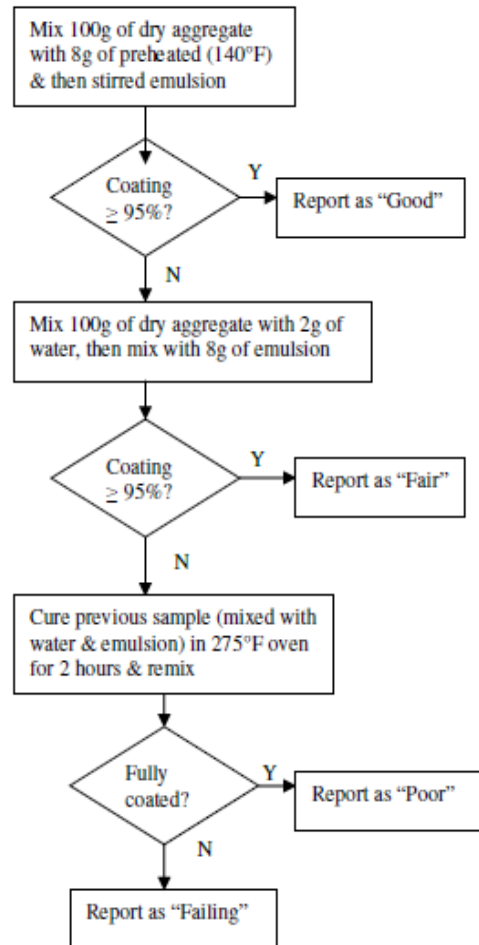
Mix 100g of dry aggregate with 8g of preheated (140°F) & then stirred emulsion

Coating $\geq$ 95%?

Y

Report as "Good"

N

Mix 100g of dry aggregate with 2g of water, then mix with 8g of emulsion

Coating $\geq$ 95%?

Y

Report as "Fair"

N

Cure previous sample (mixed with water & emulsion) in 275°F oven for 2 hours & remix

Fully coated?

Y

Report as "Poor"

N

Report as "Failing"